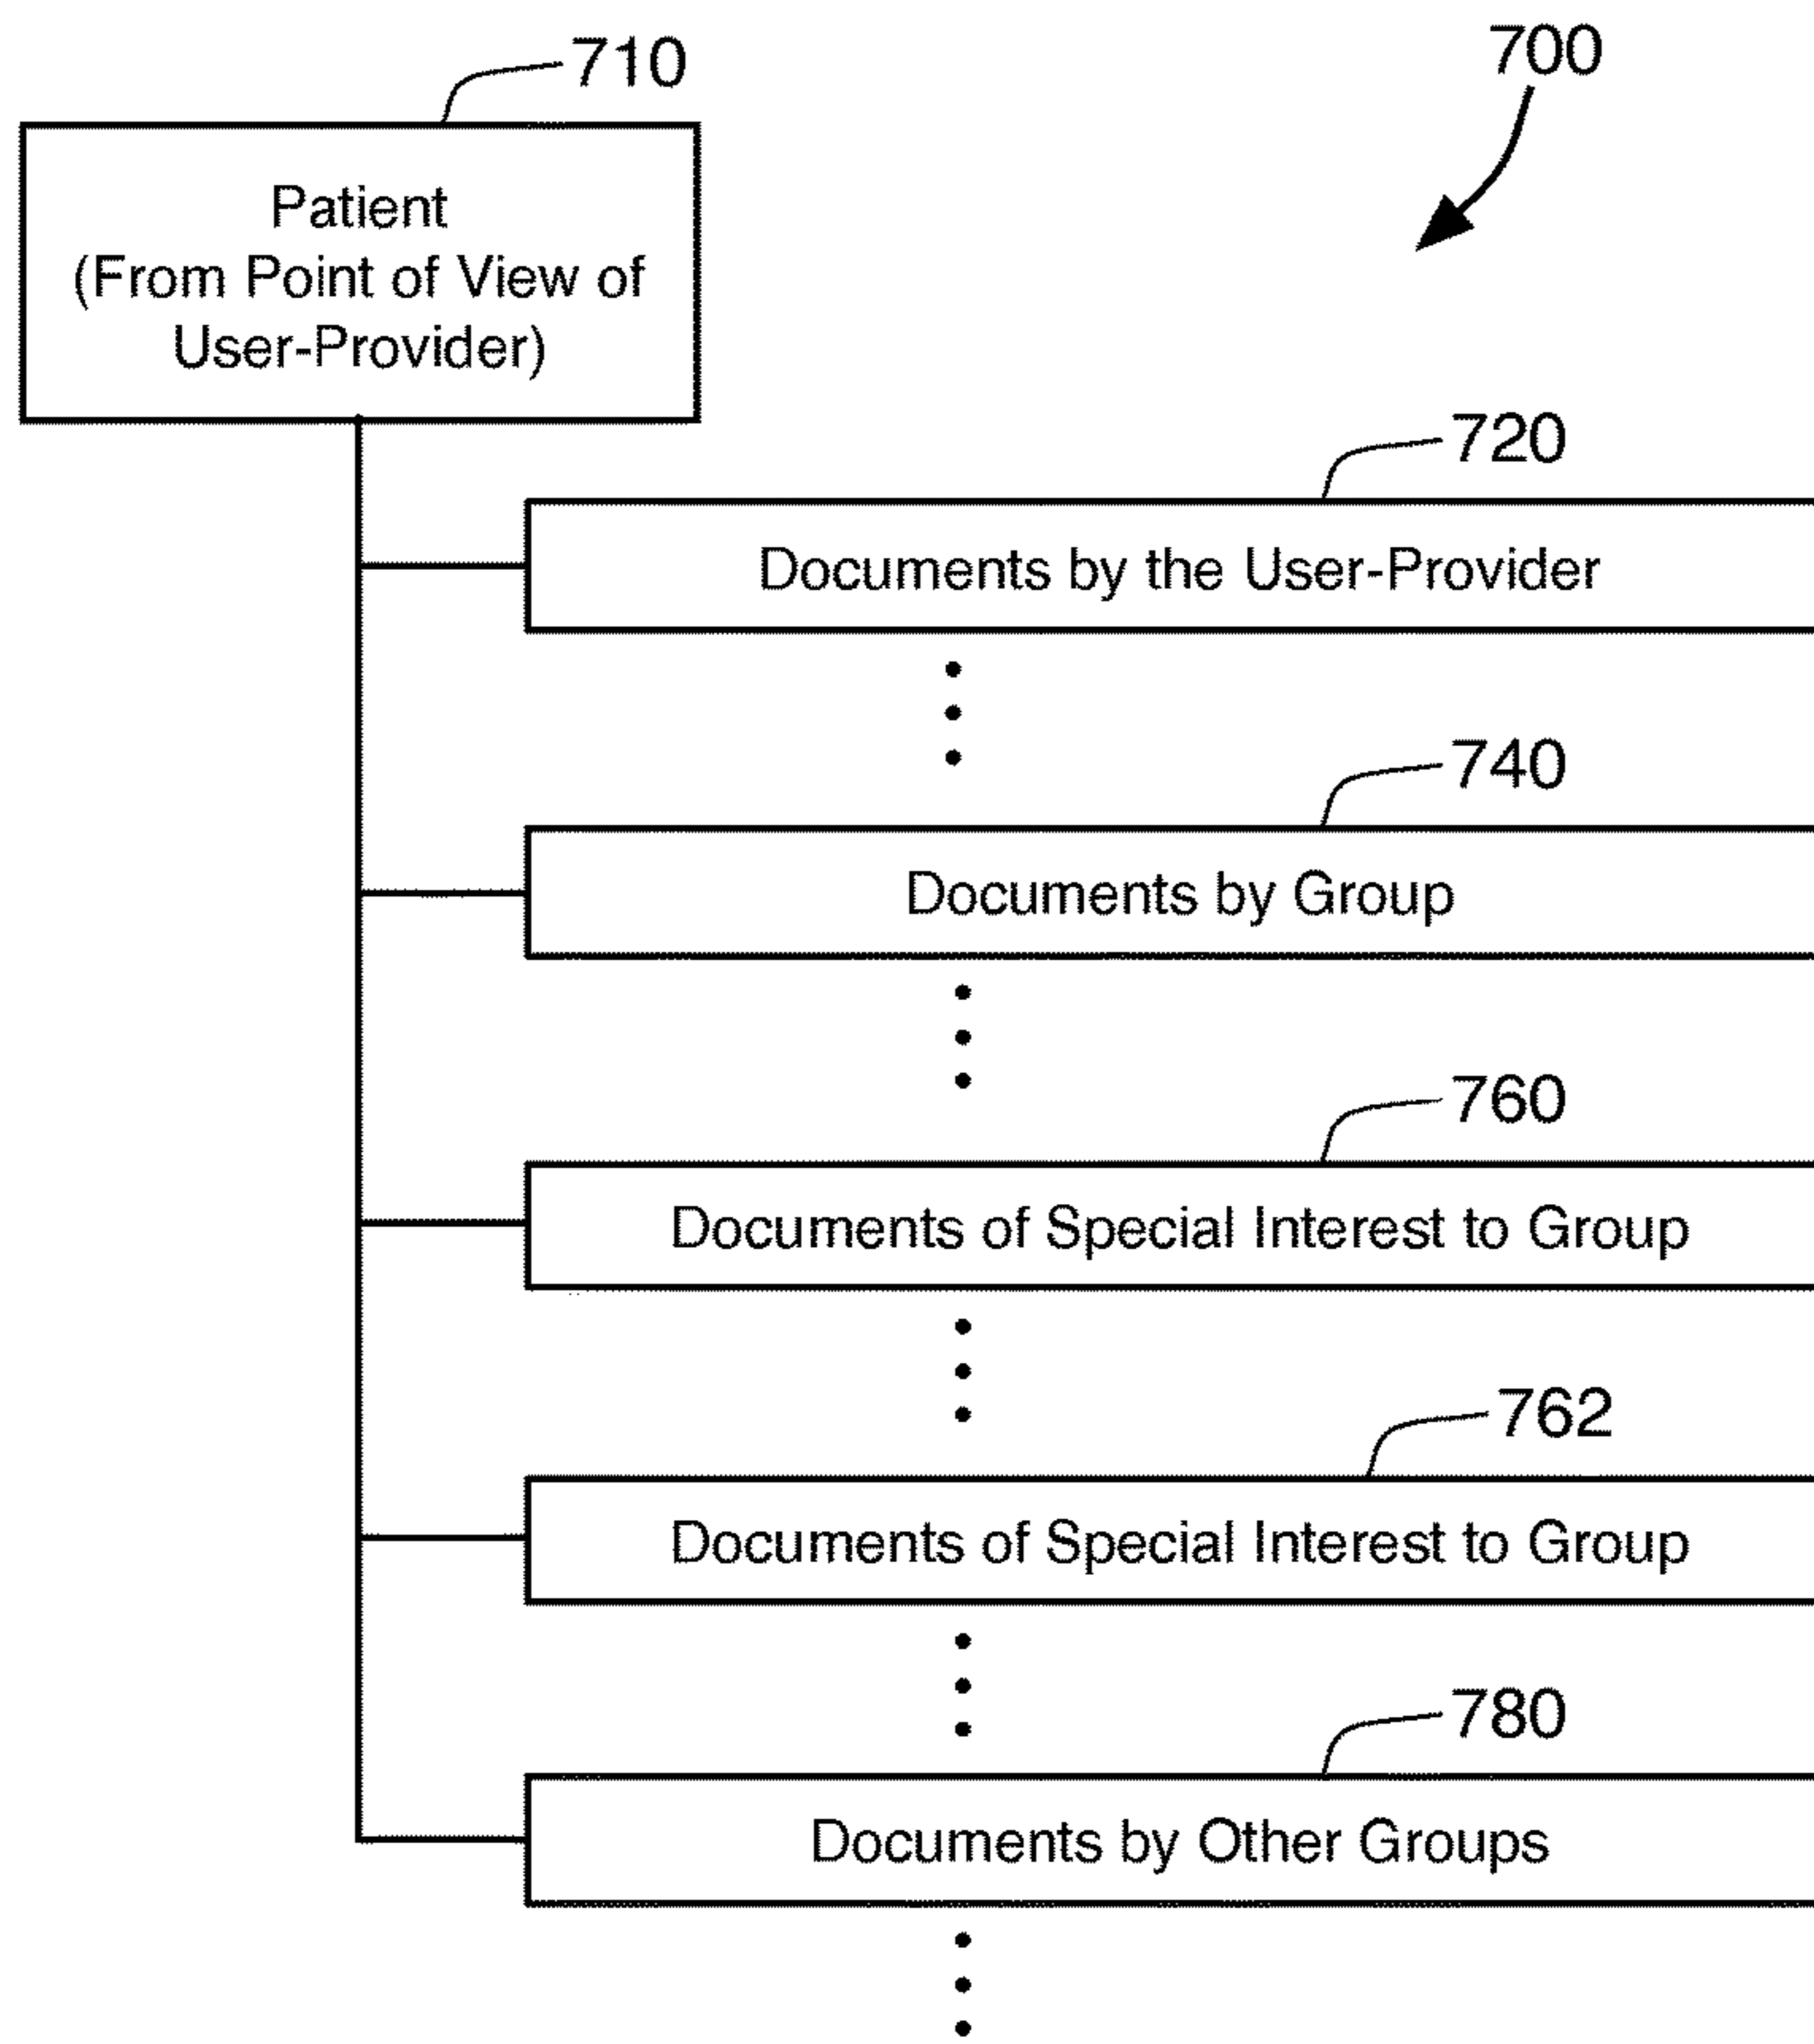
710

700

Patient
(From Point of View of User-Provider)

720

Documents by the User-Provider

740

Documents by Group

760

Documents of Special Interest to Group

762

Documents of Special Interest to Group

780

Documents by Other Groups